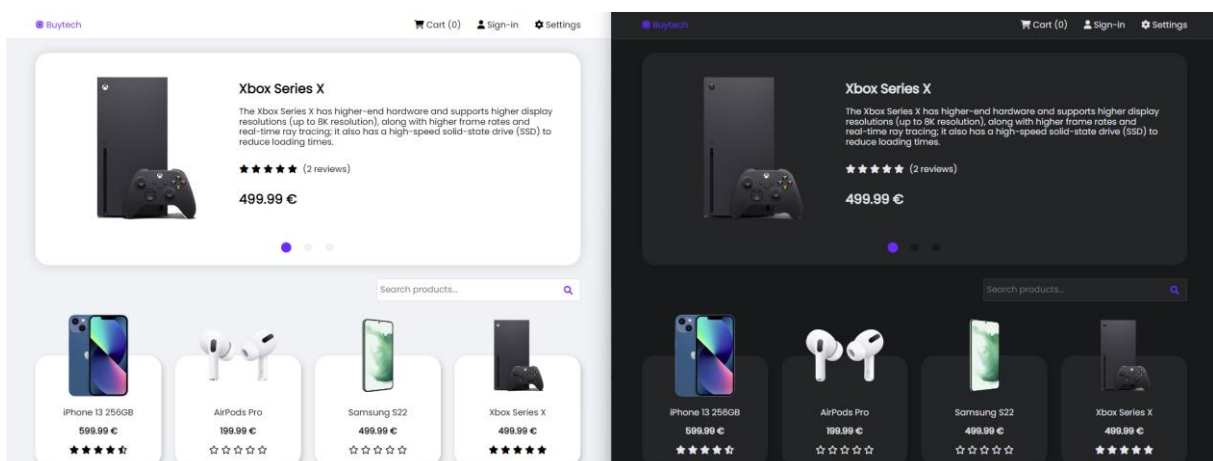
Buytech

Cart (0) Sign-in Settings

Xbox Series X

The Xbox Series X has higher-end hardware and supports higher display resolutions (up to 8K resolution), along with higher frame rates and real-time ray tracing; it also has a high-speed solid-state drive (SSD) to reduce loading times.

★★★★★ (2 reviews)

499.99 €

Search products...

iPhone 13 256GB
599.99 €
★★★★☆

AirPods Pro
199.99 €
☆☆☆☆☆

Samsung S22
499.99 €
☆☆☆☆☆

Xbox Series X
499.99 €
★★★★★

Buytech

Cart (0) Sign-in Settings

Xbox Series X

The Xbox Series X has higher-end hardware and supports higher display resolutions (up to 8K resolution), along with higher frame rates and real-time ray tracing; it also has a high-speed solid-state drive (SSD) to reduce loading times.

★★★★★ (2 reviews)

499.99 €

Search products...

iPhone 13 256GB
599.99 €
★★★★☆

AirPods Pro
199.99 €
☆☆☆☆☆

Samsung S22
499.99 €
☆☆☆☆☆

Xbox Series X
499.99 €
★★★★★